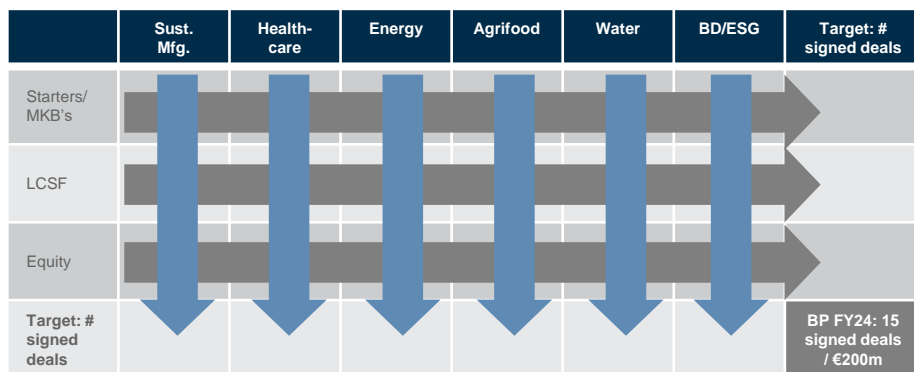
|  | Sust. Mfg. | Health-care | Energy | Agrifood | Water | BD/ESG | Target: # signed deals |
|---|---|---|---|---|---|---|---|
| Starters/ MKB's |  |  |  |  |  |  |  |
| LCSF |  |  |  |  |  |  |  |
| Equity |  |  |  |  |  |  |  |
| Target: # signed deals |  |  |  |  |  |  | BP FY24: 15 signed deals / €200m |